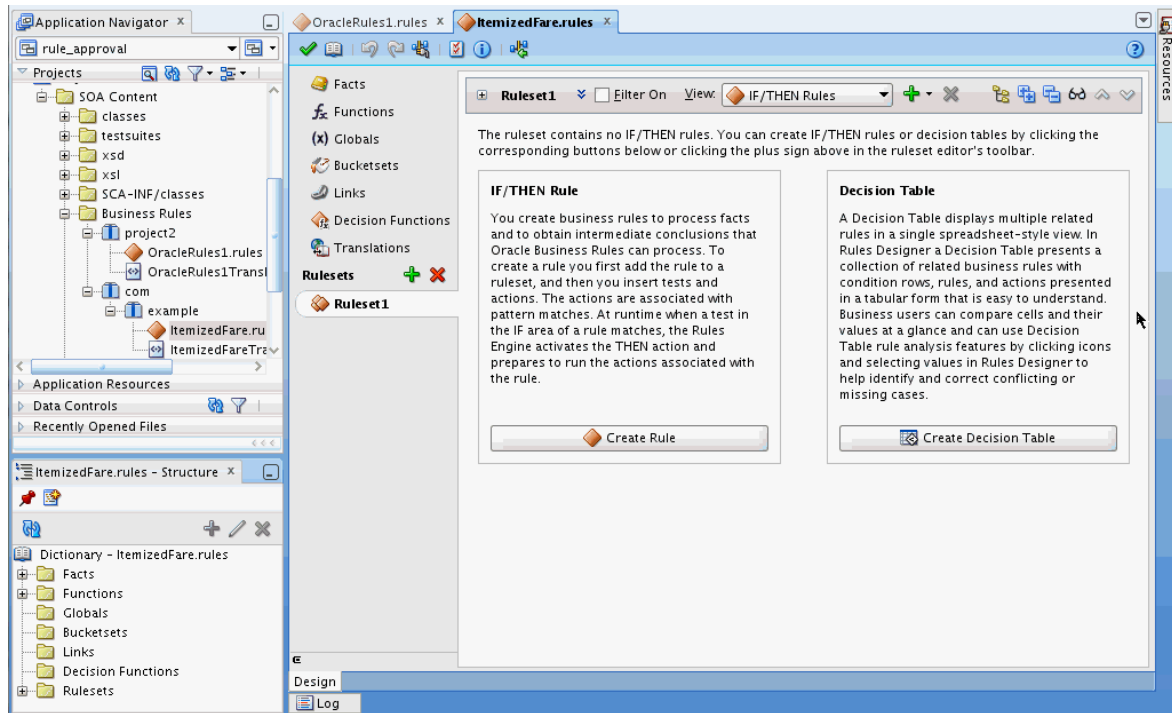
Application Navigator ×
rule_approval
Projects
SOA Content
classes
testsuites
xsd
xsl
SCA-INF/classes
Business Rules
project2
OracleRules1.rules
OracleRules1Transl
com
example
ItemizedFare.ru
ItemizedFareTra
Application Resources
Data Controls
Recently Opened Files

ItemizedFare.rules - Structure ×
Dictionary - ItemizedFare.rules
Facts
Functions
Globals
Bucketsets
Links
Decision Functions
Rulesets

OracleRules1.rules ×
ItemizedFare.rules ×

Facts
Functions
Globals
Bucketsets
Links
Decision Functions
Translations
Rulesets
Ruleset1

Ruleset1
Filter On
View:
IF/THEN Rules

The ruleset contains no IF/THEN rules. You can create IF/THEN rules or decision tables by clicking the corresponding buttons below or clicking the plus sign above in the ruleset editor's toolbar.

IF/THEN Rule

You create business rules to process facts and to obtain intermediate conclusions that Oracle Business Rules can process. To create a rule you first add the rule to a ruleset, and then you insert tests and actions. The actions are associated with pattern matches. At runtime when a test in the IF area of a rule matches, the Rules Engine activates the THEN action and prepares to run the actions associated with the rule.

Create Rule

Decision Table

A Decision Table displays multiple related rules in a single spreadsheet-style view. In Rules Designer a Decision Table presents a collection of related business rules with condition rows, rules, and actions presented in a tabular form that is easy to understand. Business users can compare cells and their values at a glance and can use Decision Table rule analysis features by clicking icons and selecting values in Rules Designer to help identify and correct conflicting or missing cases.

Create Decision Table

Design
Log
Resources